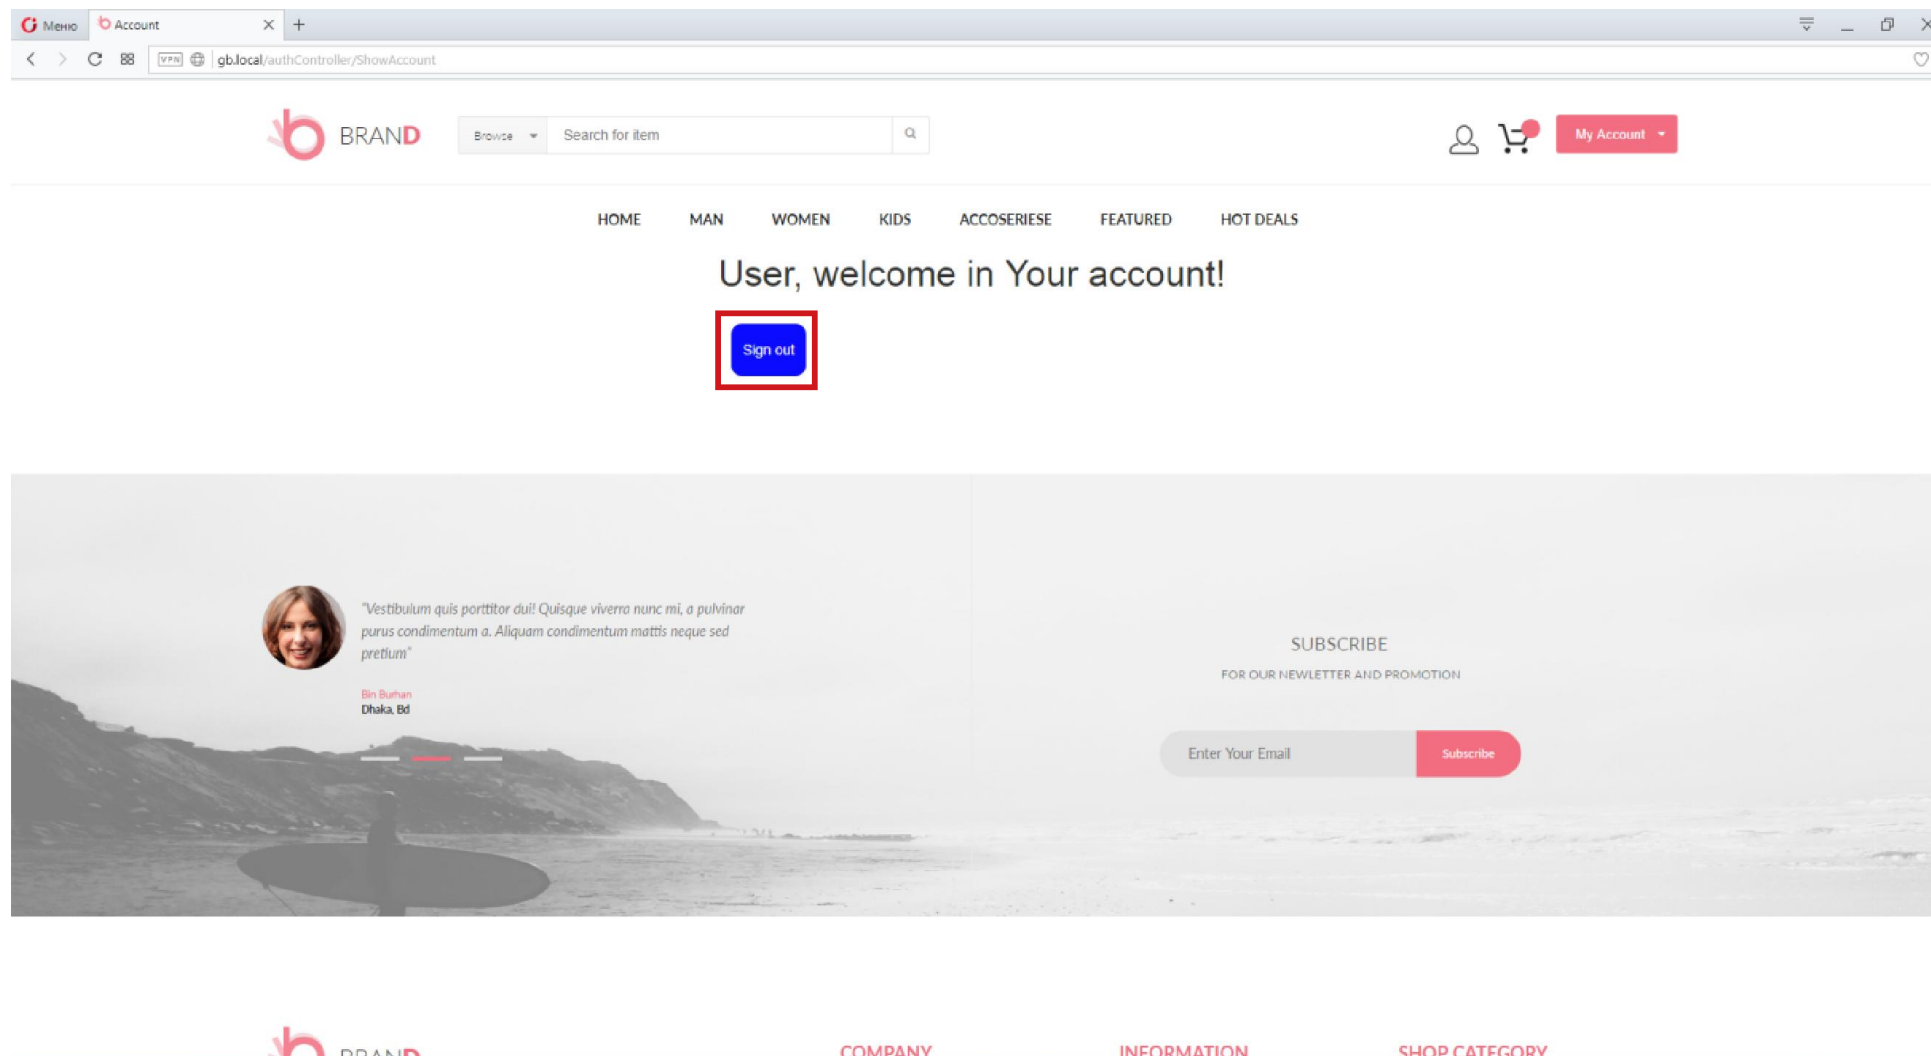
Меню Account × +

VPN gb.local/authController/ShowAccount

BRAND Browse Search for item

My Account

HOME MAN WOMEN KIDS ACCOSERIESE FEATURED HOT DEALS

User, welcome in Your account!

Sign out

"Vestibulum quis porttitor dui! Quisque viverra nunc mi, a pulvinar purus condimentum a. Aliquam condimentum mattis neque sed pretium"

Bin Burhan
Dhaka, Bd

SUBSCRIBE
FOR OUR NEWLETTER AND PROMOTION

Enter Your Email Subscribe

BRAND COMPANY INFORMATION SHOP CATEGORY